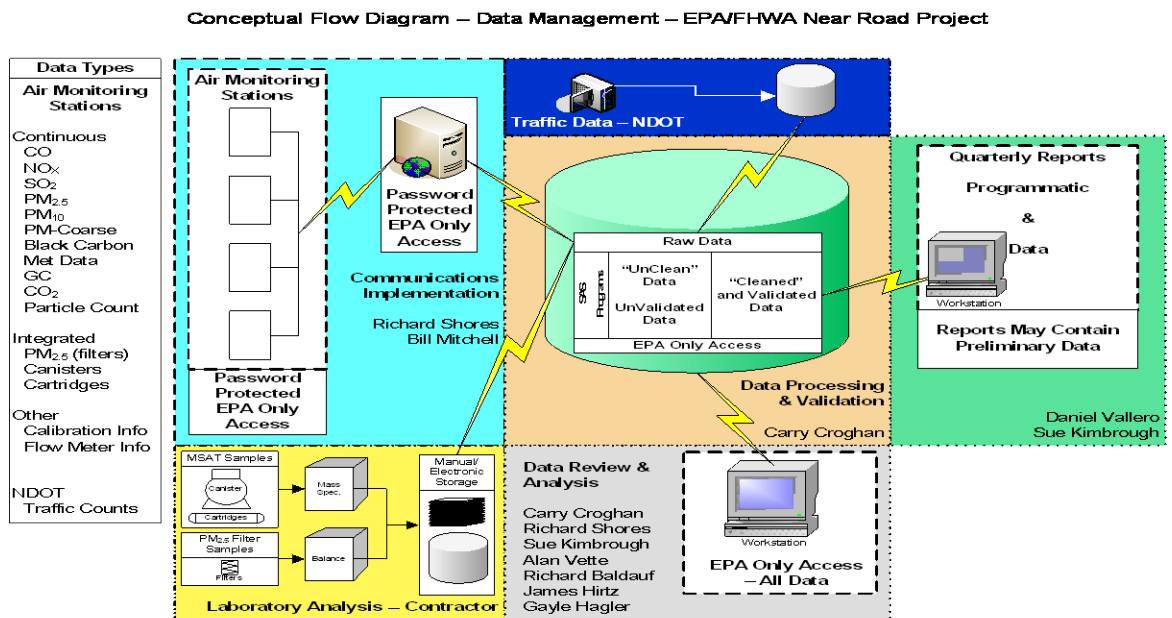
Conceptual Flow Diagram – Data Management – EPA/FHWA Near Road Project

Data Types

Air Monitoring Stations

Continuous
CO
$NO_X$
$SO_2$
$PM_{2.5}$
$PM_{10}$
PM-Coarse
Black Carbon
Met Data
GC
$CO_2$
Particle Count

Integrated
$PM_{2.5}$ (filters)
Canisters
Cartridges

Other
Calibration Info
Flow Meter Info

NDOT
Traffic Counts

Air Monitoring Stations

Password Protected EPA Only Access

Password Protected EPA Only Access

Communications Implementation

Richard Shores
Bill Mitchell

Traffic Data – NDOT

Raw Data

SAS Programs

"UnClean" Data

UnValidated Data

"Cleaned" and Validated Data

EPA Only Access

Data Processing & Validation

Carry Croghan

Quarterly Reports

Programmatic

&

Data

Workstation

Reports May Contain Preliminary Data

Daniel Vallero
Sue Kimbrough

MSAT Samples

Canister

Cartridges

Mass Spec.

$PM_{2.5}$ Filter Samples

Filters

Balance

Manual/ Electronic Storage

Laboratory Analysis – Contractor

Data Review & Analysis

Carry Croghan
Richard Shores
Sue Kimbrough
Alan Vette
Richard Baldauf
James Hirtz
Gayle Hagler

Workstation

EPA Only Access – All Data